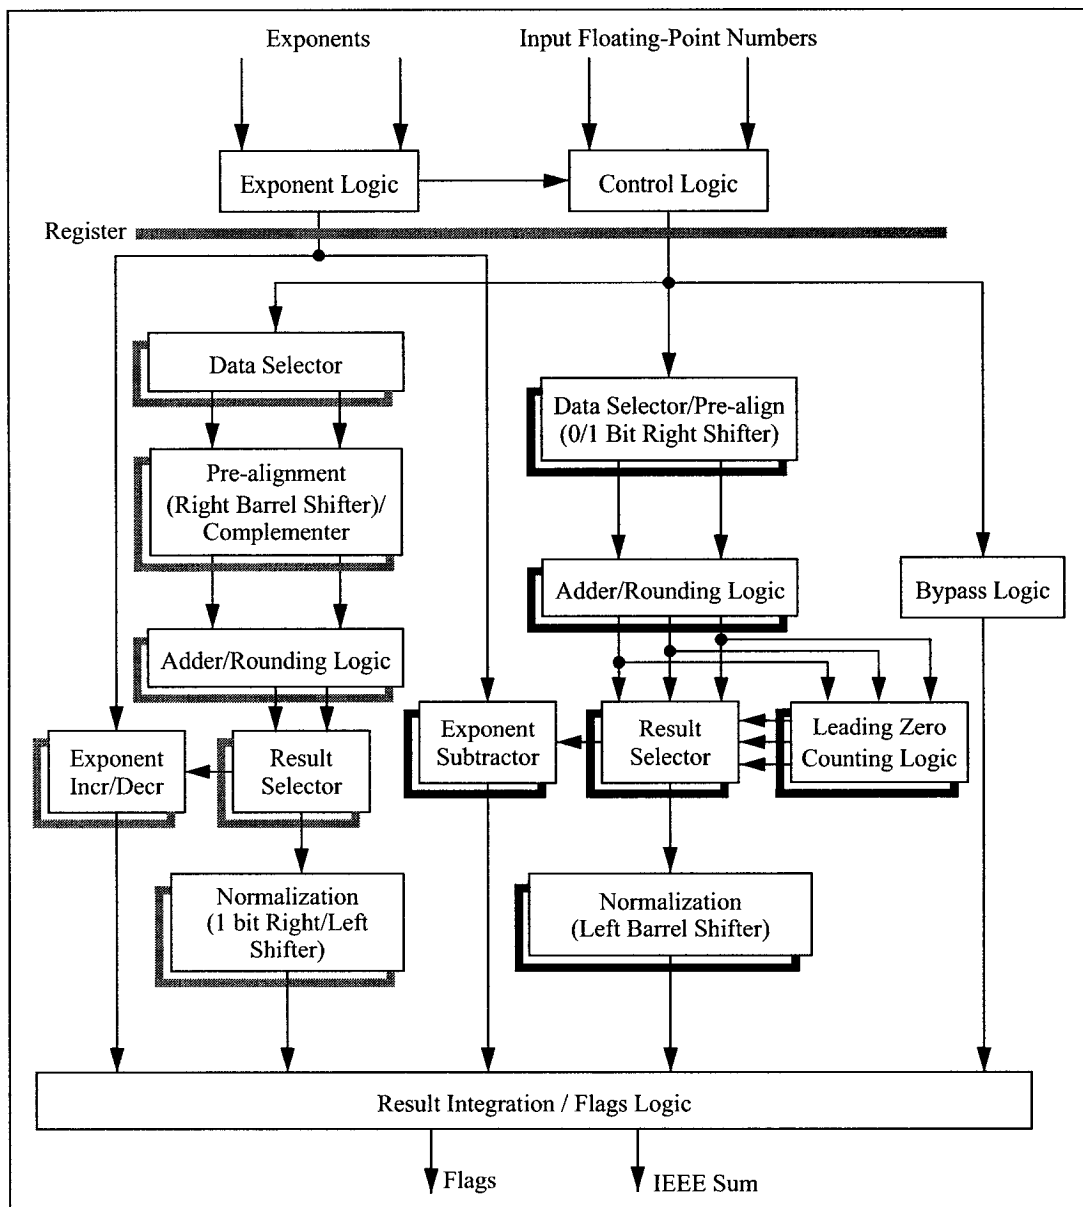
Exponents
Input Floating-Point Numbers
Exponent Logic
Control Logic
Register
Data Selector
Data Selector/Pre-align (0/1 Bit Right Shifter)
Pre-alignment (Right Barrel Shifter)/ Complementer
Adder/Rounding Logic
Bypass Logic
Adder/Rounding Logic
Exponent Subtractor
Result Selector
Leading Zero Counting Logic
Exponent Incr/Decr
Result Selector
Normalization (1 bit Right/Left Shifter)
Normalization (Left Barrel Shifter)
Result Integration / Flags Logic
Flags
IEEE Sum